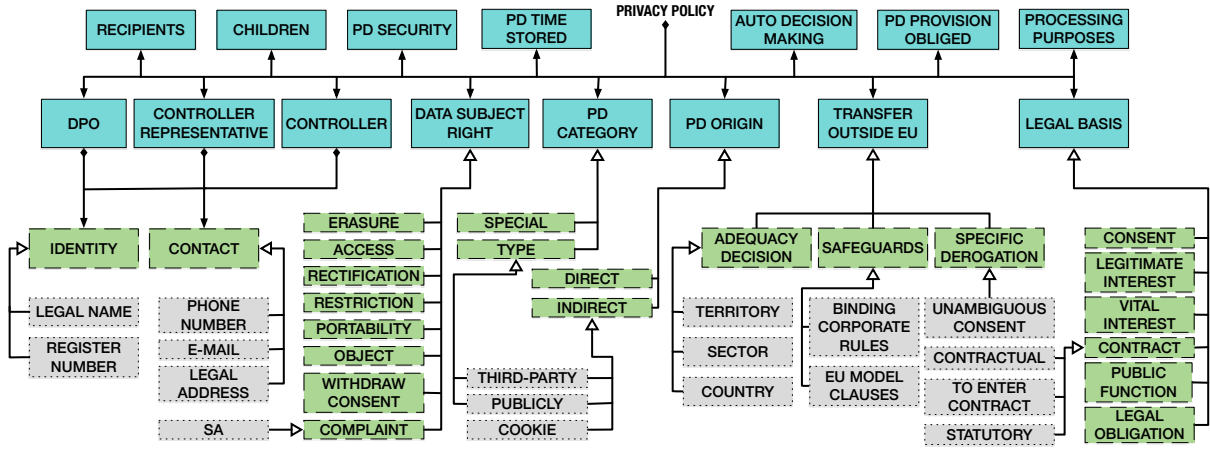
PRIVACY POLICY

RECIPIENTS

CHILDREN

PD SECURITY

PD TIME STORED

AUTO DECISION MAKING

PD PROVISION OBLIGED

PROCESSING PURPOSES

DPO

CONTROLLER REPRESENTATIVE

CONTROLLER

DATA SUBJECT RIGHT

PD CATEGORY

PD ORIGIN

TRANSFER OUTSIDE EU

LEGAL BASIS

IDENTITY

CONTACT

LEGAL NAME

REGISTER NUMBER

PHONE NUMBER

E-MAIL

LEGAL ADDRESS

ERASURE

ACCESS

RECTIFICATION

RESTRICTION

PORTABILITY

OBJECT

WITHDRAW CONSENT

SA

COMPLAINT

SPECIAL

TYPE

DIRECT

INDIRECT

THIRD-PARTY

PUBLICLY

COOKIE

ADEQUACY DECISION

SAFEGUARDS

SPECIFIC DEROGATION

TERRITORY

SECTOR

COUNTRY

BINDING CORPORATE RULES

EU MODEL CLAUSES

UNAMBIGUOUS CONSENT

CONTRACTUAL

TO ENTER CONTRACT

STATUTORY

CONSENT

LEGITIMATE INTEREST

VITAL INTEREST

CONTRACT

PUBLIC FUNCTION

LEGAL OBLIGATION